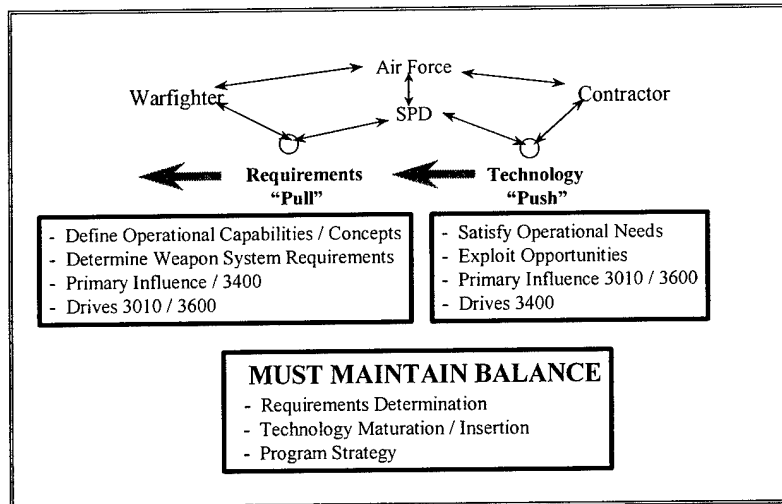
Air Force

Warfighter

SPD

Contractor

Requirements "Pull"

Technology "Push"

- Define Operational Capabilities / Concepts
- Determine Weapon System Requirements
- Primary Influence / 3400
- Drives 3010 / 3600

- Satisfy Operational Needs
- Exploit Opportunities
- Primary Influence 3010 / 3600
- Drives 3400

MUST MAINTAIN BALANCE
- Requirements Determination
- Technology Maturation / Insertion
- Program Strategy